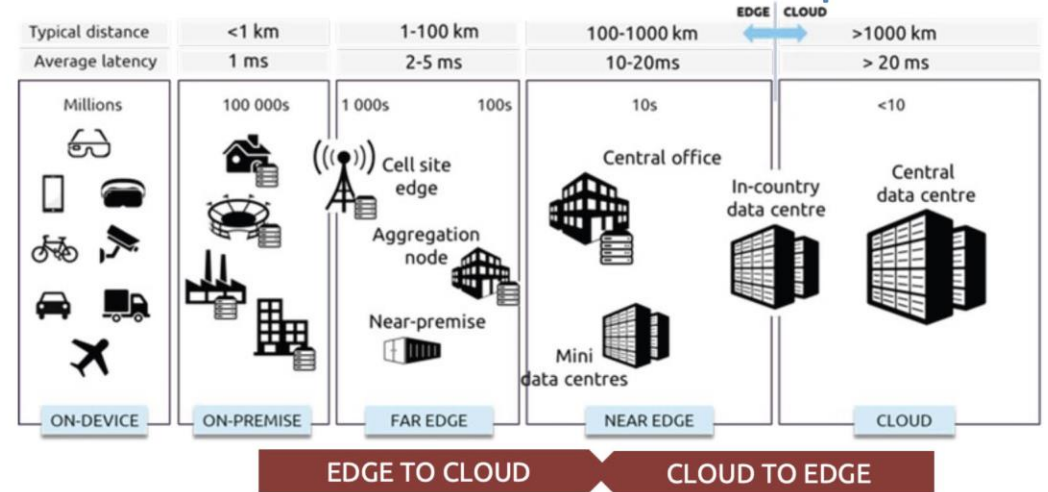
EDGE | CLOUD

| Typical distance | <1 km | 1-100 km | 100-1000 km | >1000 km |
|---|---|---|---|---|
| Average latency | 1 ms | 2-5 ms | 10-20ms | > 20 ms |

Millions

100 000s

1 000s

100s

10s

<10

Cell site edge

Aggregation node

Near-premise

Central office

Mini data centres

In-country data centre

Central data centre

ON-DEVICE

ON-PREMISE

FAR EDGE

NEAR EDGE

CLOUD

EDGE TO CLOUD

CLOUD TO EDGE